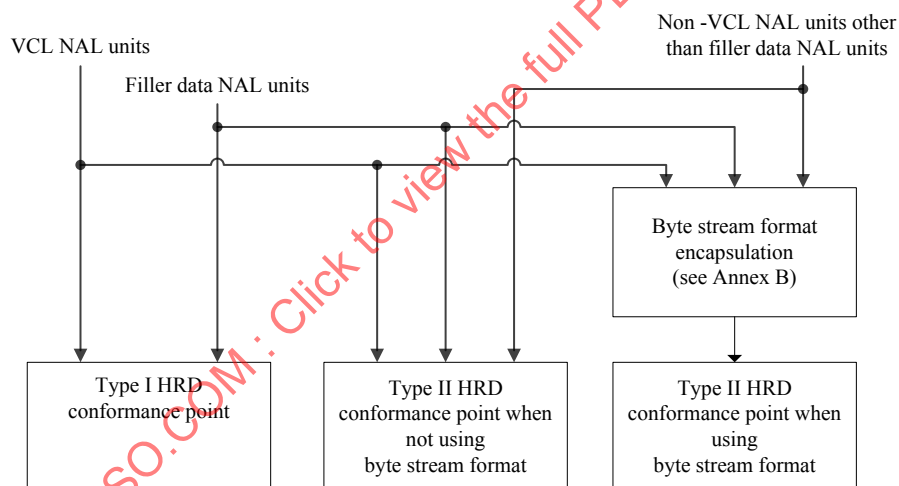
VCL NAL units

Filler data NAL units

Non -VCL NAL units other than filler data NAL units

Byte stream format encapsulation (see Annex B)

Type I HRD conformance point

Type II HRD conformance point when not using byte stream format

Type II HRD conformance point when using byte stream format

SO.COM : Click to view the full P